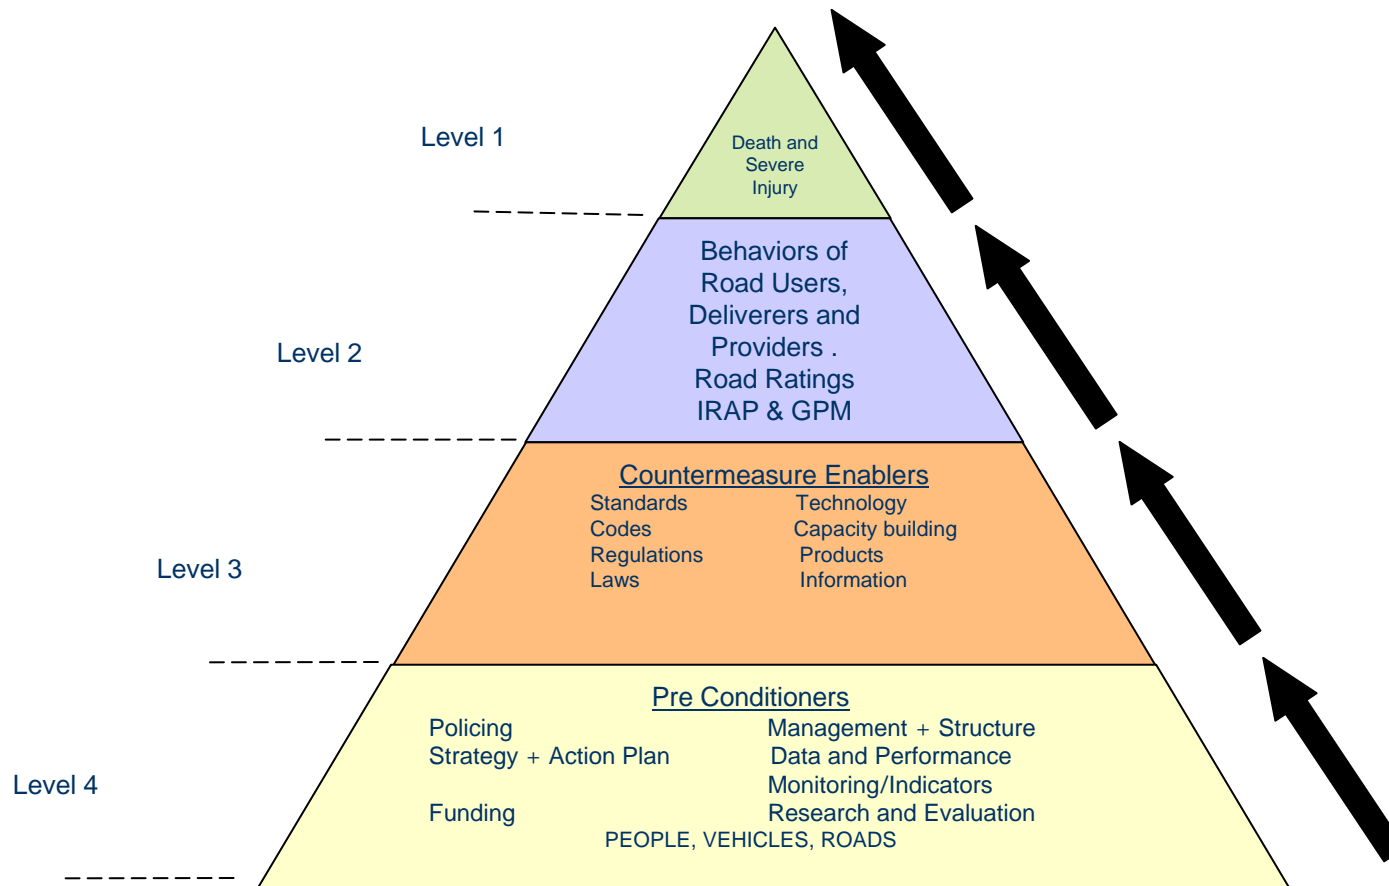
Level 1

Death and Severe Injury

Level 2

Behaviors of Road Users, Deliverers and Providers . Road Ratings IRAP & GPM

Level 3

Countermeasure Enablers

Standards
Codes
Regulations
Laws

Technology
Capacity building
Products
Information

Level 4

Pre Conditioners

Policing
Strategy + Action Plan

Funding

Management + Structure
Data and Performance
Monitoring/Indicators
Research and Evaluation

PEOPLE, VEHICLES, ROADS